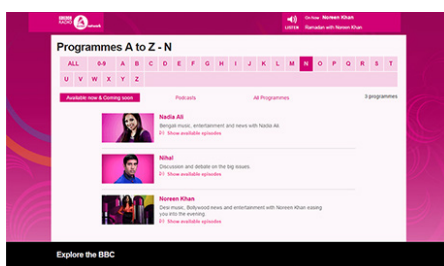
BBC RADIO Asian Network

LISTEN

On Now Noreen Khan

Ramadan with Noreen Khan

Programmes A to Z - N

ALL 0-9 A B C D E F G H I J K L M N O P Q R S T U V W X Y Z

Available now & Coming soon

Podcasts

All Programmes

3 programmes

Nadia Ali

Bengali music, entertainment and news with Nadia Ali.

Show available episodes

Nihal

Discussion and debate on the big issues.

Show available episodes

Noreen Khan

Desi music, Bollywood news and entertainment with Noreen Khan easing you into the evening

Show available episodes

Explore the BBC